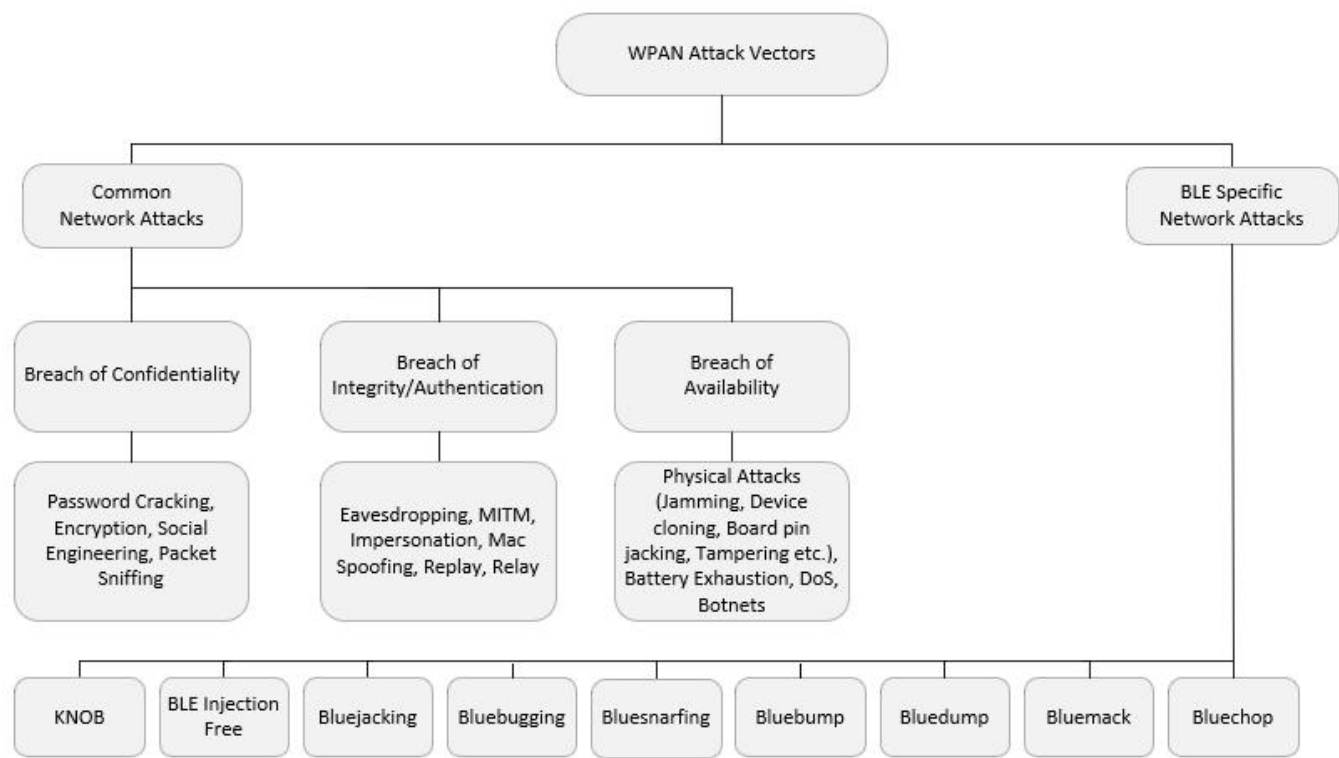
WPAN Attack Vectors

Common Network Attacks

BLE Specific Network Attacks

Breach of Confidentiality

Breach of Integrity/Authentication

Breach of Availability

Password Cracking, Encryption, Social Engineering, Packet Sniffing

Eavesdropping, MITM, Impersonation, Mac Spoofing, Replay, Relay

Physical Attacks (Jamming, Device cloning, Board pin jacking, Tampering etc.), Battery Exhaustion, DoS, Botnets

KNOB

BLE Injection Free

Bluejacking

Bluebugging

Bluesnarfing

Bluebump

Bluedump

Bluemack

Bluechop